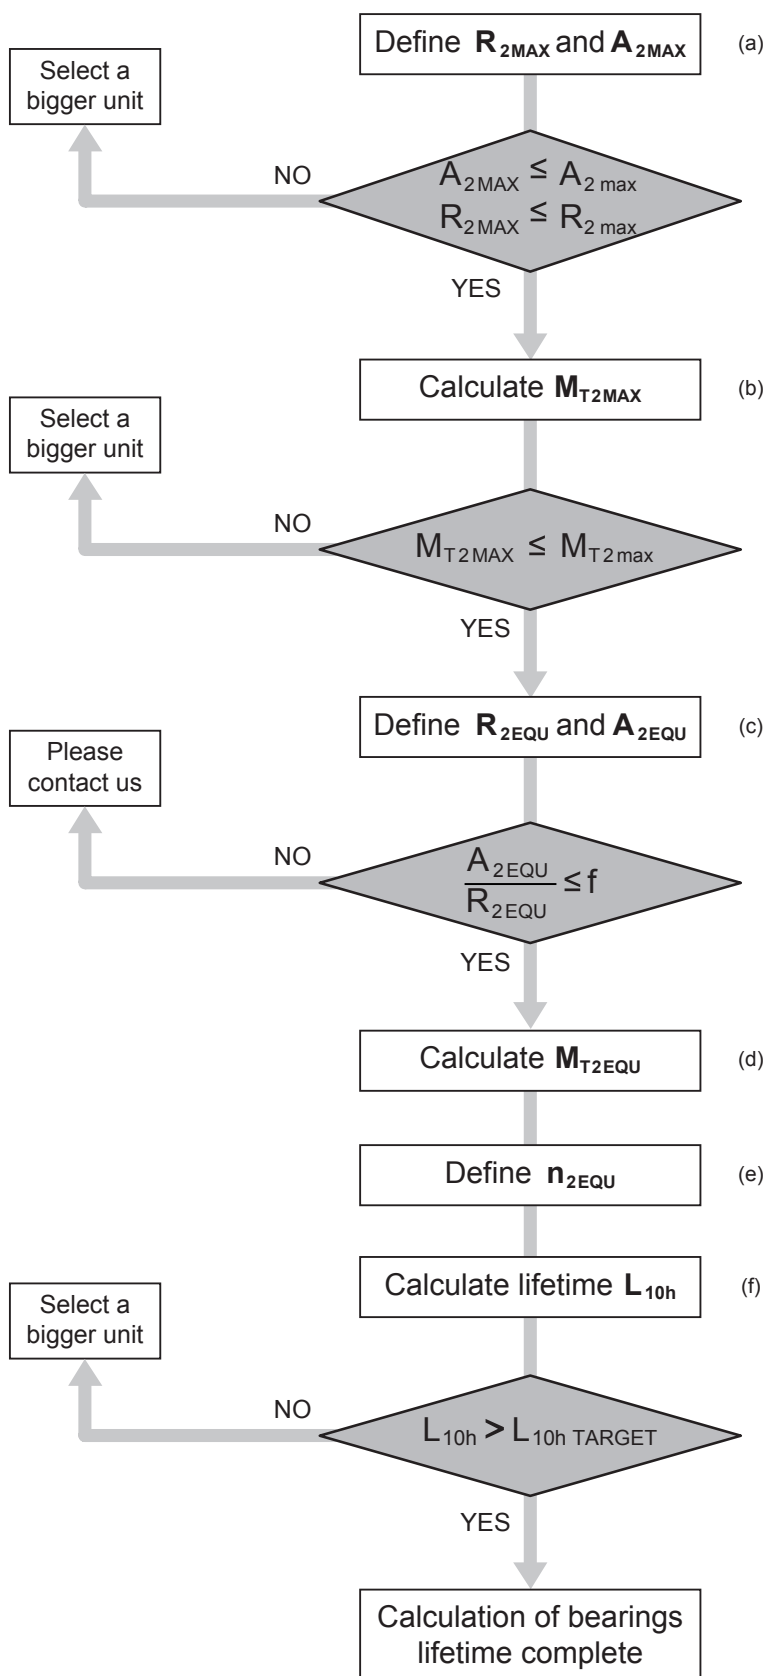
Define $\mathbf{R_{2MAX}}$ and $\mathbf{A_{2MAX}}$ (a)

Select a bigger unit

NO

$A_{2MAX} \leq A_{2max}$
$R_{2MAX} \leq R_{2max}$

YES

Calculate $\mathbf{M_{T2MAX}}$ (b)

Select a bigger unit

NO

$M_{T2MAX} \leq M_{T2max}$

YES

Define $\mathbf{R_{2EQU}}$ and $\mathbf{A_{2EQU}}$ (c)

Please contact us

NO

$\frac{A_{2EQU}}{R_{2EQU}} \leq f$

YES

Calculate $\mathbf{M_{T2EQU}}$ (d)

Define $\mathbf{n_{2EQU}}$ (e)

Calculate lifetime $\mathbf{L_{10h}}$ (f)

Select a bigger unit

NO

$L_{10h} > L_{10h\ TARGET}$

YES

Calculation of bearings lifetime complete